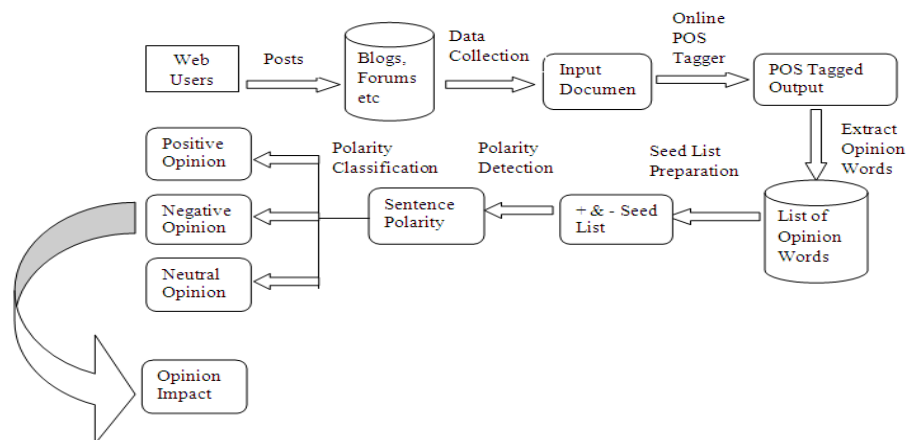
Web Users

Posts

Blogs, Forums etc

Data Collection

Input Documen

Online POS Tagger

POS Tagged Output

Extract Opinion Words

List of Opinion Words

Seed List Preparation

+ & - Seed List

Polarity Detection

Sentence Polarity

Polarity Classification

Positive Opinion

Negative Opinion

Neutral Opinion

Opinion Impact